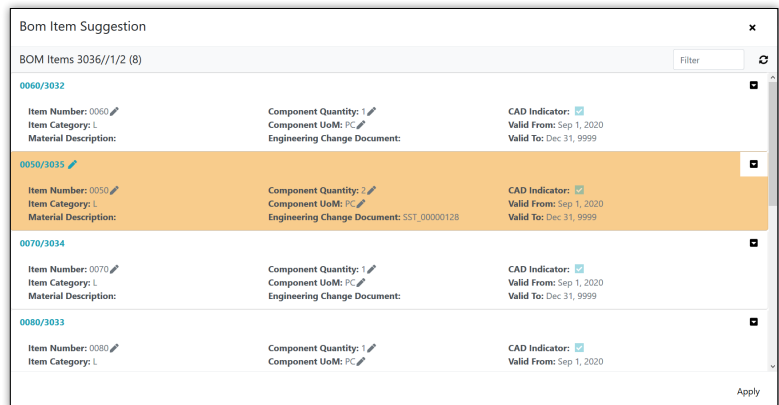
Bom Item Suggestion ×

BOM Items 3036//1/2 (8)

Filter

0060/3032

Item Number: 0060
Item Category: L
Material Description:

Component Quantity: 1
Component UoM: PC
Engineering Change Document:

CAD Indicator:
Valid From: Sep 1, 2020
Valid To: Dec 31, 9999

0050/3035

Item Number: 0050
Item Category: L
Material Description:

Component Quantity: 2
Component UoM: PC
Engineering Change Document: SST_00000128

CAD Indicator:
Valid From: Sep 1, 2020
Valid To: Dec 31, 9999

0070/3034

Item Number: 0070
Item Category: L
Material Description:

Component Quantity: 1
Component UoM: PC
Engineering Change Document:

CAD Indicator:
Valid From: Sep 1, 2020
Valid To: Dec 31, 9999

0080/3033

Item Number: 0080
Item Category: L

Component Quantity: 1
Component UoM: PC

CAD Indicator:
Valid From: Sep 1, 2020

Apply